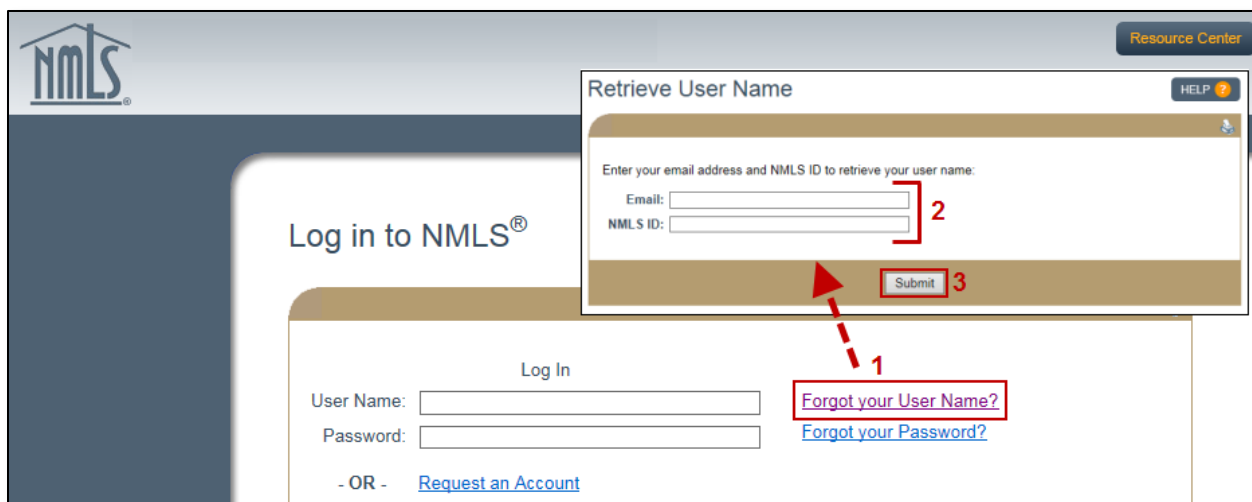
NMLS®

Resource Center

Retrieve User Name

HELP ?

Enter your email address and NMLS ID to retrieve your user name:

Email:
NMLS ID:

2

Submit 3

Log in to NMLS®

1

Log In

User Name:
Password:

Forgot your User Name?
Forgot your Password?

- OR - Request an Account